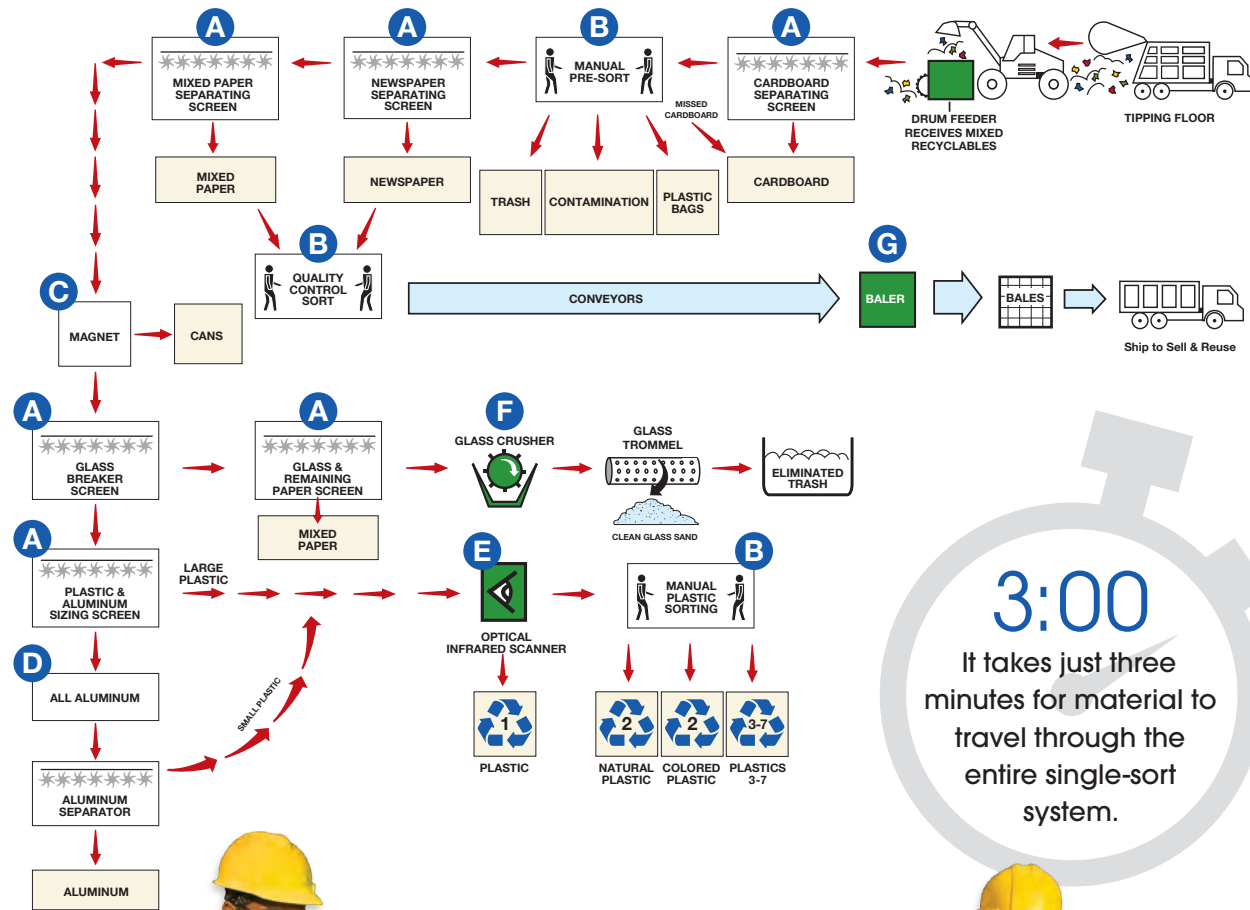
A
MIXED PAPER SEPARATING SCREEN

A
NEWSPAPER SEPARATING SCREEN

B
MANUAL PRE-SORT

A
CARDBOARD SEPARATING SCREEN

DRUM FEEDER RECEIVES MIXED RECYCLABLES

TIPPING FLOOR

MIXED PAPER

NEWSPAPER

MISSED CARDBOARD

TRASH

CONTAMINATION

PLASTIC BAGS

CARDBOARD

B
QUALITY CONTROL SORT

C
MAGNET

CANS

CONVEYORS

G
BALER

BALES

Ship to Sell & Reuse

A
GLASS BREAKER SCREEN

A
GLASS & REMAINING PAPER SCREEN

MIXED PAPER

F
GLASS CRUSHER

GLASS TROMMEL

CLEAN GLASS SAND

ELIMINATED TRASH

A
PLASTIC & ALUMINUM SIZING SCREEN

LARGE PLASTIC

E
OPTICAL INFRARED SCANNER

B
MANUAL PLASTIC SORTING

D
ALL ALUMINUM

SMALL PLASTIC

1
PLASTIC

2
NATURAL PLASTIC

2
COLORED PLASTIC

3-7
PLASTICS 3-7

ALUMINUM SEPARATOR

ALUMINUM

3:00
It takes just three minutes for material to travel through the entire single-sort system.